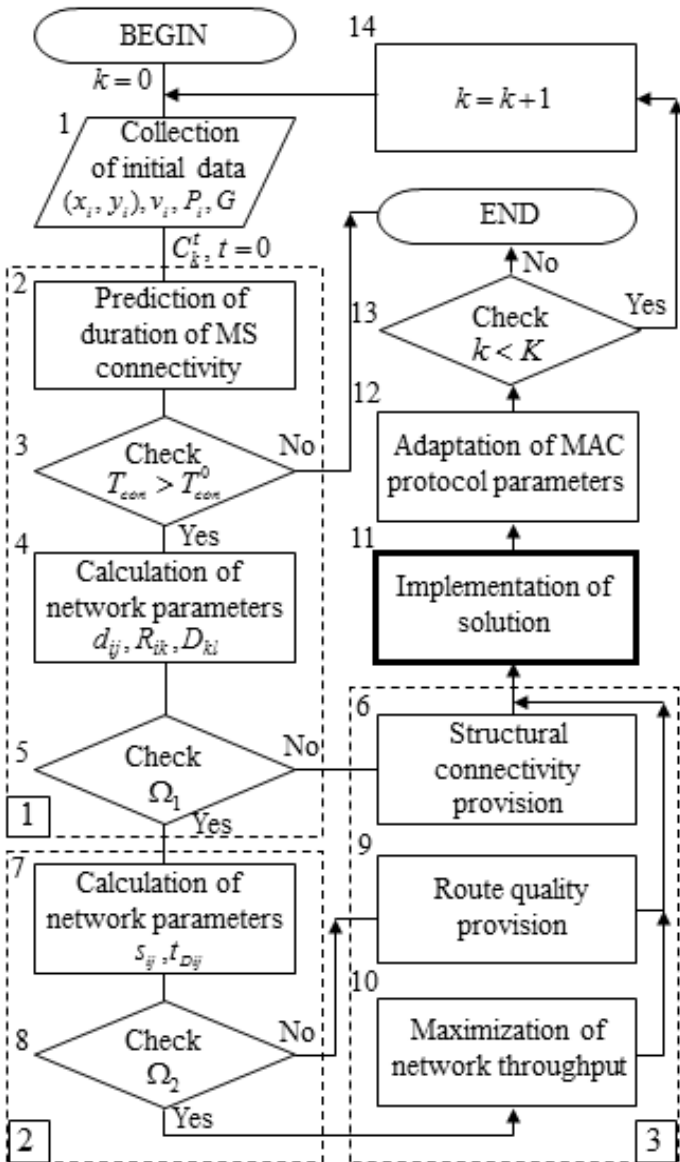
BEGIN

$k=0$

1 Collection of initial data $(x_i, y_i), v_i, P_i, G$

$C_k^t, t=0$

2 Prediction of duration of MS connectivity

3 Check $T_{con} > T_{con}^0$

No

Yes

4 Calculation of network parameters $d_{ij}, R_{ik}, D_{kl}$

5 Check $\Omega_1$

No

Yes

1

7 Calculation of network parameters $s_{ij}, t_{Dij}$

8 Check $\Omega_2$

No

Yes

2

14 $k=k+1$

END

No

13 Check $k<K$

Yes

12 Adaptation of MAC protocol parameters

11 Implementation of solution

6 Structural connectivity provision

9 Route quality provision

10 Maximization of network throughput

3